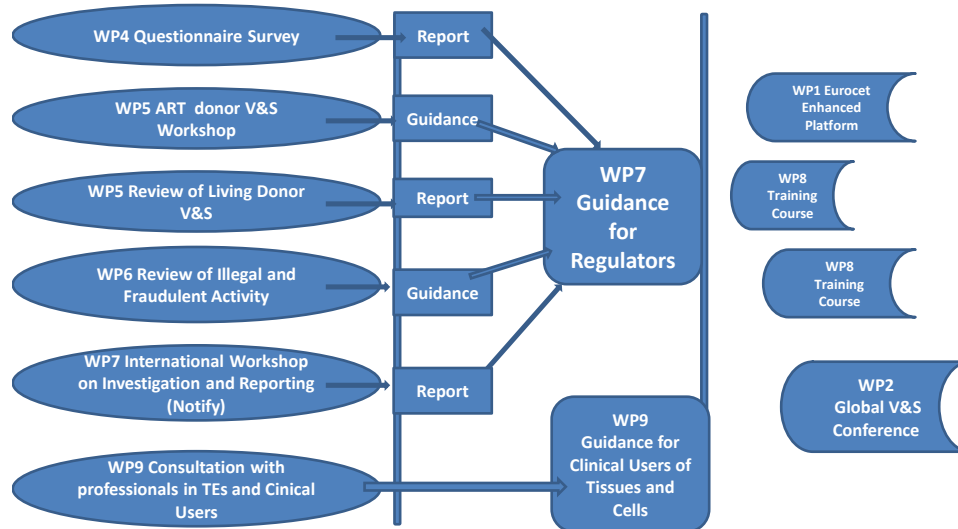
WP4 Questionnaire Survey

Report

WP5 ART donor V&S Workshop

Guidance

WP5 Review of Living Donor V&S

Report

WP6 Review of Illegal and Fraudulent Activity

Guidance

WP7 International Workshop on Investigation and Reporting (Notify)

Report

WP9 Consultation with professionals in TEs and Cinical Users

WP7 Guidance for Regulators

WP9 Guidance for Clinical Users of Tissues and Cells

WP1 Eurocet Enhanced Platform

WP8 Training Course

WP8 Training Course

WP2 Global V&S Conference